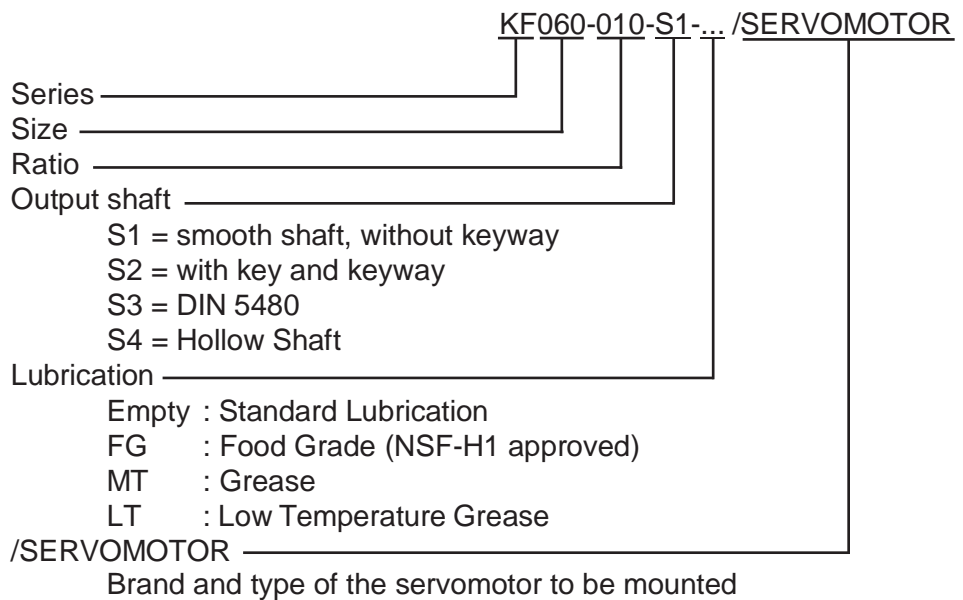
KF060-010-S1-... /SERVOMOTOR

Series
Size
Ratio
Output shaft
S1 = smooth shaft, without keyway
S2 = with key and keyway
S3 = DIN 5480
S4 = Hollow Shaft
Lubrication
Empty : Standard Lubrication
FG : Food Grade (NSF-H1 approved)
MT : Grease
LT : Low Temperature Grease
/SERVOMOTOR
Brand and type of the servomotor to be mounted